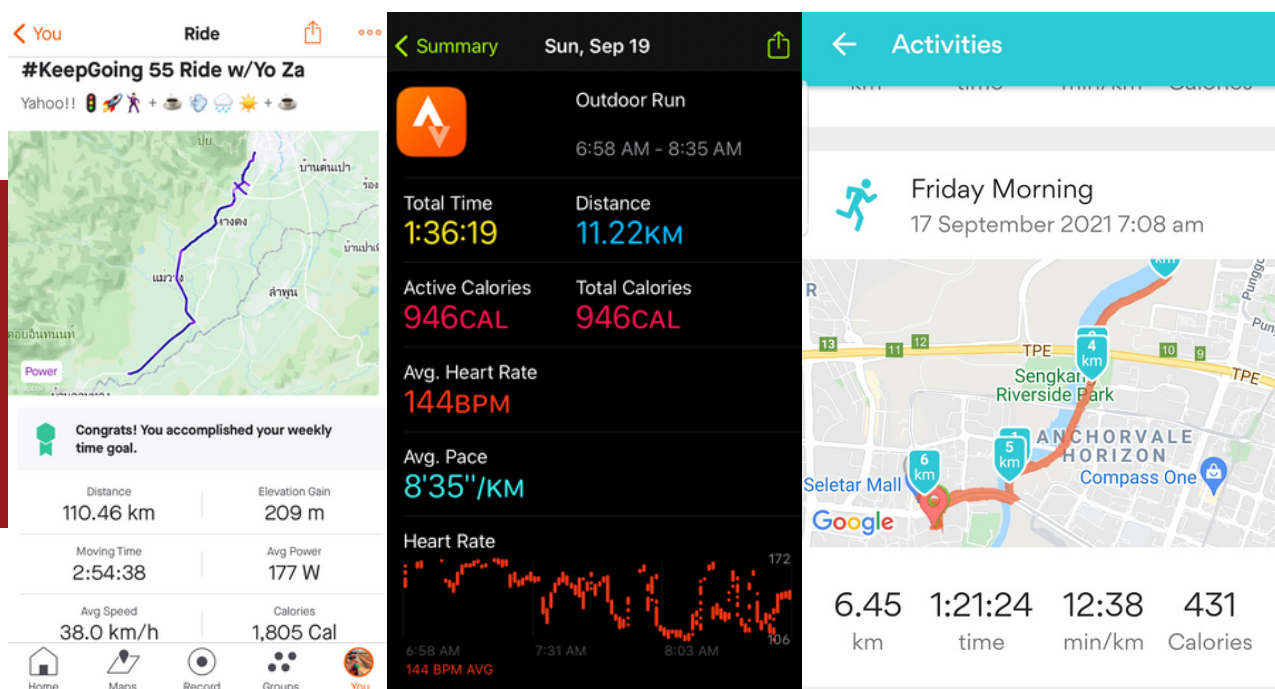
< You
Ride
#KeepGoing 55 Ride w/Yo Za
Yahoo!! 🚦🚀🏃 + ☕ 💨 🌧️ ☀️ + ☕

บ้านต้นเปา
บ้านต้นแปา
ทางดง
แม่วาง
ลำพูน
ดอยอินทนนท์
Power

Congrats! You accomplished your weekly time goal.

Distance
110.46 km
Elevation Gain
209 m
Moving Time
2:54:38
Avg Power
177 W
Avg Speed
38.0 km/h
Calories
1,805 Cal

Home Maps Record Groups You

< Summary
Sun, Sep 19
Outdoor Run
6:58 AM - 8:35 AM
Total Time
1:36:19
Distance
11.22KM
Active Calories
946CAL
Total Calories
946CAL
Avg. Heart Rate
144BPM
Avg. Pace
8'35''/KM
Heart Rate
172
106
6:58 AM
144 BPM AVG
7:31 AM
8:03 AM

Activities
km time min/km Calories
Friday Morning
17 September 2021 7:08 am
13 11 12 TPE 10 9 TPE
4 km
Sengkang Riverside Park
ANCHORVALE HORIZON
5 km
6 km
Seletar Mall
Compass One
Google
Punggol
6.45 km
1:21:24 time
12:38 min/km
431 Calories